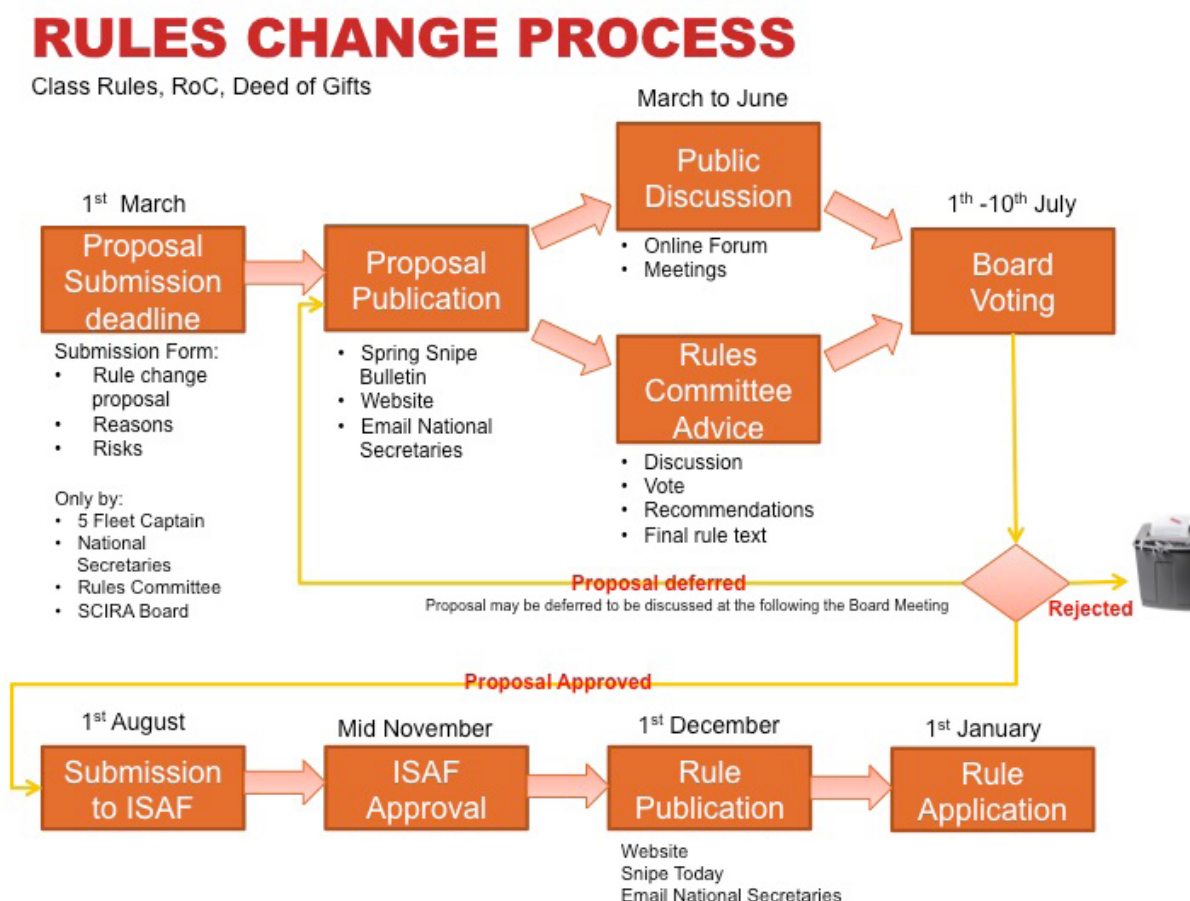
RULES CHANGE PROCESS
Class Rules, RoC, Deed of Gifts

1st March
Proposal Submission deadline
Submission Form:
- Rule change proposal
- Reasons
- Risks

Only by:
- 5 Fleet Captain
- National Secretaries
- Rules Committee
- SCIRA Board

Proposal Publication
- Spring Snipe Bulletin
- Website
- Email National Secretaries

March to June
Public Discussion
- Online Forum
- Meetings

Rules Committee Advice
- Discussion
- Vote
- Recommendations
- Final rule text

1th -10th July
Board Voting

Proposal deferred
Proposal may be deferred to be discussed at the following the Board Meeting

Rejected

Proposal Approved

1st August
Submission to ISAF

Mid November
ISAF Approval

1st December
Rule Publication
Website
Snipe Today
Email National Secretaries

1st January
Rule Application